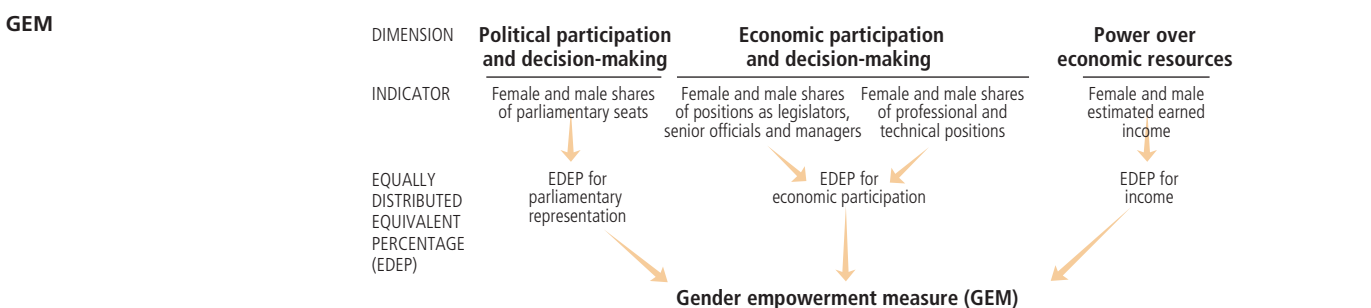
GEM

DIMENSION

Political participation and decision-making

Economic participation and decision-making

Power over economic resources

INDICATOR

Female and male shares of parliamentary seats

Female and male shares of positions as legislators, senior officials and managers

Female and male shares of professional and technical positions

Female and male estimated earned income

EQUALLY DISTRIBUTED EQUIVALENT PERCENTAGE (EDEP)

EDEP for parliamentary representation

EDEP for economic participation

EDEP for income

Gender empowerment measure (GEM)